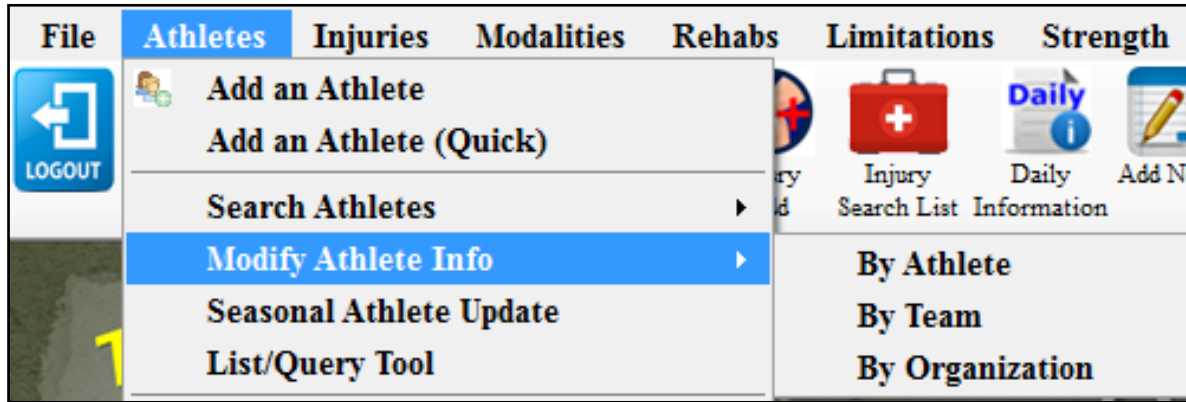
File Athletes Injuries Modalities Rehabs Limitations Strength

Add an Athlete
Add an Athlete (Quick)
Search Athletes
Modify Athlete Info
Seasonal Athlete Update
List/Query Tool

LOGOUT

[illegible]ry
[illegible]d

Injury Search List

Daily
Daily Information

Add N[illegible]

By Athlete
By Team
By Organization